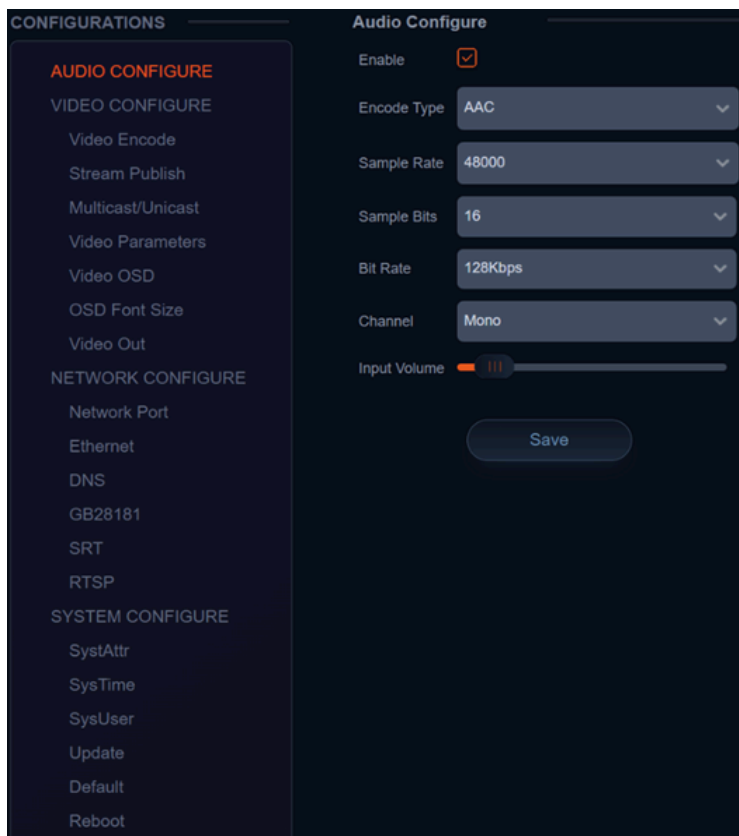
CONFIGURATIONS

AUDIO CONFIGURE
VIDEO CONFIGURE
Video Encode
Stream Publish
Multicast/Unicast
Video Parameters
Video OSD
OSD Font Size
Video Out
NETWORK CONFIGURE
Network Port
Ethernet
DNS
GB28181
SRT
RTSP
SYSTEM CONFIGURE
SystAttr
SysTime
SysUser
Update
Default
Reboot

Audio Configure

Enable

Encode Type AAC

Sample Rate 48000

Sample Bits 16

Bit Rate 128Kbps

Channel Mono

Input Volume

Save